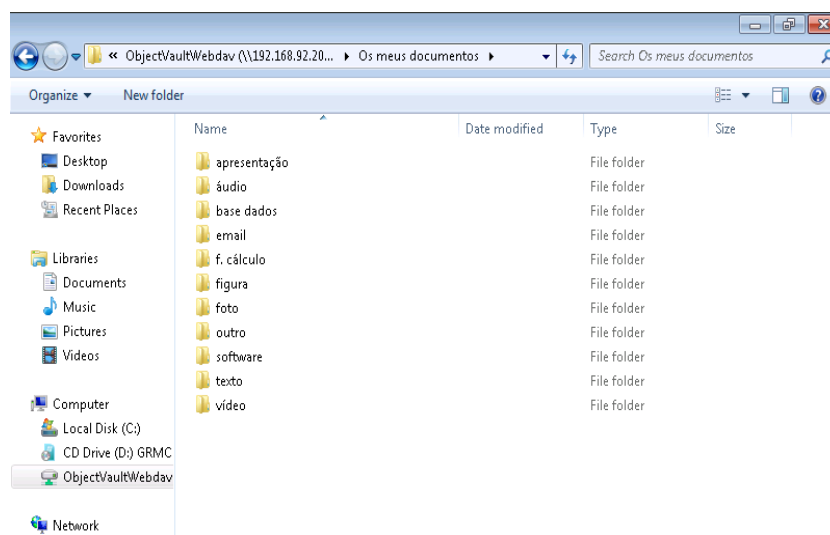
« ObjectVaultWebdav (\\192.168.92.20... ▸ Os meus documentos ▸

Search Os meus documentos

Organize ▾ New folder

Favorites
Desktop
Downloads
Recent Places

Libraries
Documents
Music
Pictures
Videos

Computer
Local Disk (C:)
CD Drive (D:) GRMC
ObjectVaultWebdav

Network

| Name | Date modified | Type | Size |
|---|---|---|---|
| apresentação | | File folder | |
| áudio | | File folder | |
| base dados | | File folder | |
| email | | File folder | |
| f. cálculo | | File folder | |
| figura | | File folder | |
| foto | | File folder | |
| outro | | File folder | |
| software | | File folder | |
| texto | | File folder | |
| vídeo | | File folder | |